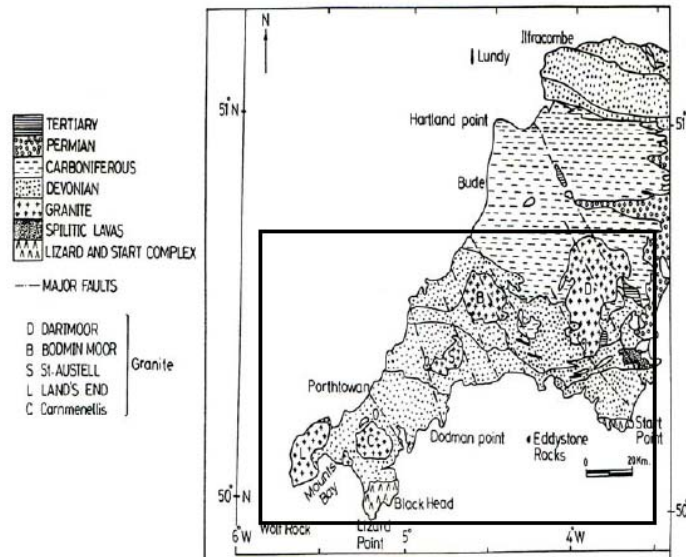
TERTIARY
PERMIAN
CARBONIFEROUS
DEVONIAN
GRANITE
SPILITIC LAVAS
LIZARD AND START COMPLEX
MAJOR FAULTS

D DARTMOOR
B BODMIN MOOR
S St-AUSTELL
L LAND'S END
C Carnmenellis
Granite

N
51°N
51°
Ilfracombe
Lundy
Hartland point
Bude
B
D
S
Porthtowan
C
L
Mounts Bay
Dodman point
Eddystone Rocks
0 20Km.
Start Point
Black Head
50°N
50°
6°W
Wolf Rock
Lizard Point
5°
4°W